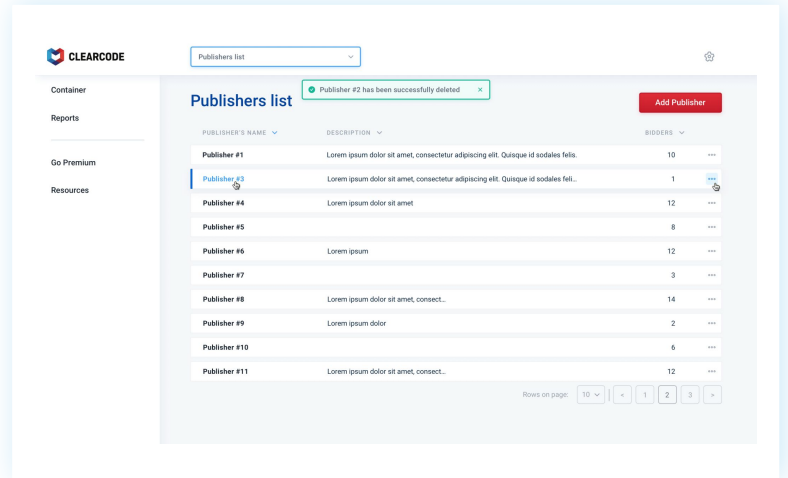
CLEARCODE

Publishers list

Container

Reports

Go Premium

Resources

Publishers list

Publisher #2 has been successfully deleted ×

Add Publisher

| PUBLISHER'S NAME | DESCRIPTION | BIDDERS | |
|---|---|---|---|
| Publisher #1 | Lorem ipsum dolor sit amet, consectetur adipiscing elit. Quisque id sodales felis. | 10 | ··· |
| Publisher #3 | Lorem ipsum dolor sit amet, consectetur adipiscing elit. Quisque id sodales feli... | 1 | ··· |
| Publisher #4 | Lorem ipsum dolor sit amet | 12 | ··· |
| Publisher #5 | | 8 | ··· |
| Publisher #6 | Lorem ipsum | 12 | ··· |
| Publisher #7 | | 3 | ··· |
| Publisher #8 | Lorem ipsum dolor sit amet, consect... | 14 | ··· |
| Publisher #9 | Lorem ipsum dolor | 2 | ··· |
| Publisher #10 | | 6 | ··· |
| Publisher #11 | Lorem ipsum dolor sit amet, consect... | 12 | ··· |

Rows on page: 10 < 1 2 3 >